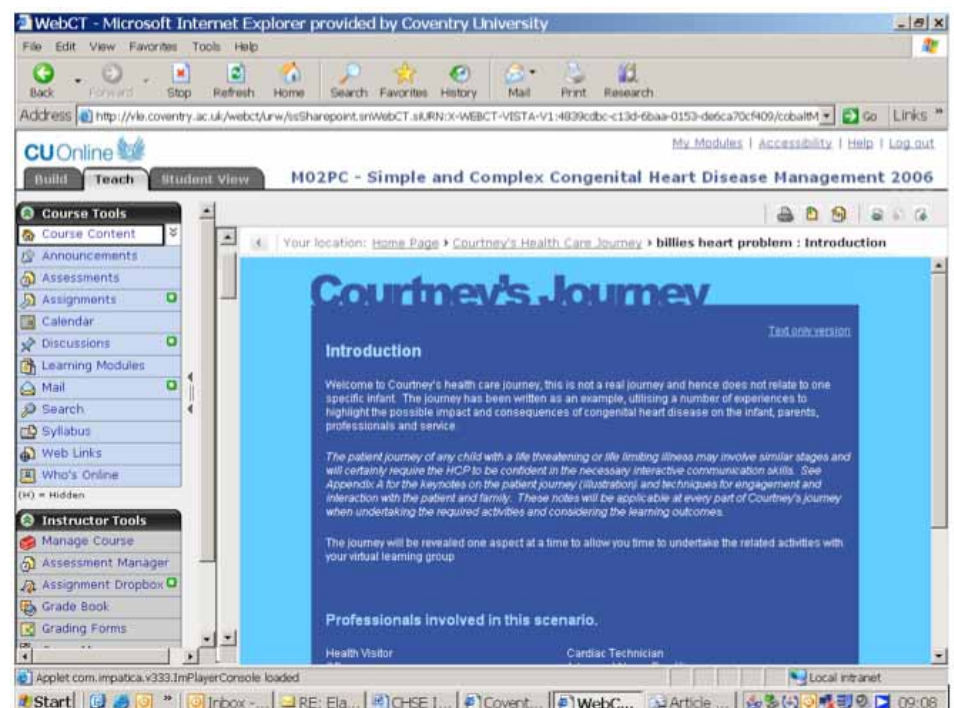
WebCT - Microsoft Internet Explorer provided by Coventry University

File Edit View Favorites Tools Help

Back Forward Stop Refresh Home Search Favorites History Mail Print Research

Address http://vle.coventry.ac.uk/webct/urw/lsSharepoint.snWebCT.sIURN:X-WEBCT-VISTA-V1:4839cdbc-c13d-6baa-0153-de6ca70cf409/cobaltM Go Links

CU Online

My Modules | Accessibility | Help | Log out

Build Teach Student View

M02PC - Simple and Complex Congenital Heart Disease Management 2006

Course Tools
Course Content
Announcements
Assessments
Assignments
Calendar
Discussions
Learning Modules
Mail
Search
Syllabus
Web Links
Who's Online
(H) = Hidden

Instructor Tools
Manage Course
Assessment Manager
Assignment Dropbox
Grade Book
Grading Forms

Your location: Home Page › Courtney's Health Care Journey › billies heart problem : Introduction

Courtney's Journey

Text only version

Introduction

Welcome to Courtney's health care journey, this is not a real journey and hence does not relate to one specific infant. The journey has been written as an example, utilising a number of experiences to highlight the possible impact and consequences of congenital heart disease on the infant, parents, professionals and service.

The patient journey of any child with a life threatening or life limiting illness may involve similar stages and will certainly require the HCP to be confident in the necessary interactive communication skills. See Appendix A for the keynotes on the patient journey (illustration) and techniques for engagement and interaction with the patient and family. These notes will be applicable at every part of Courtney's journey when undertaking the required activities and considering the learning outcomes.

The journey will be revealed one aspect at a time to allow you time to undertake the related activities with your virtual learning group

Professionals involved in this scenario.

Health Visitor
Cardiac Technician

Applet com.impatica.v333.ImPlayerConsole loaded
Local intranet

Start Inbox -... RE: Ela... CHSE I... Covent... WebC... Article ... 09:08